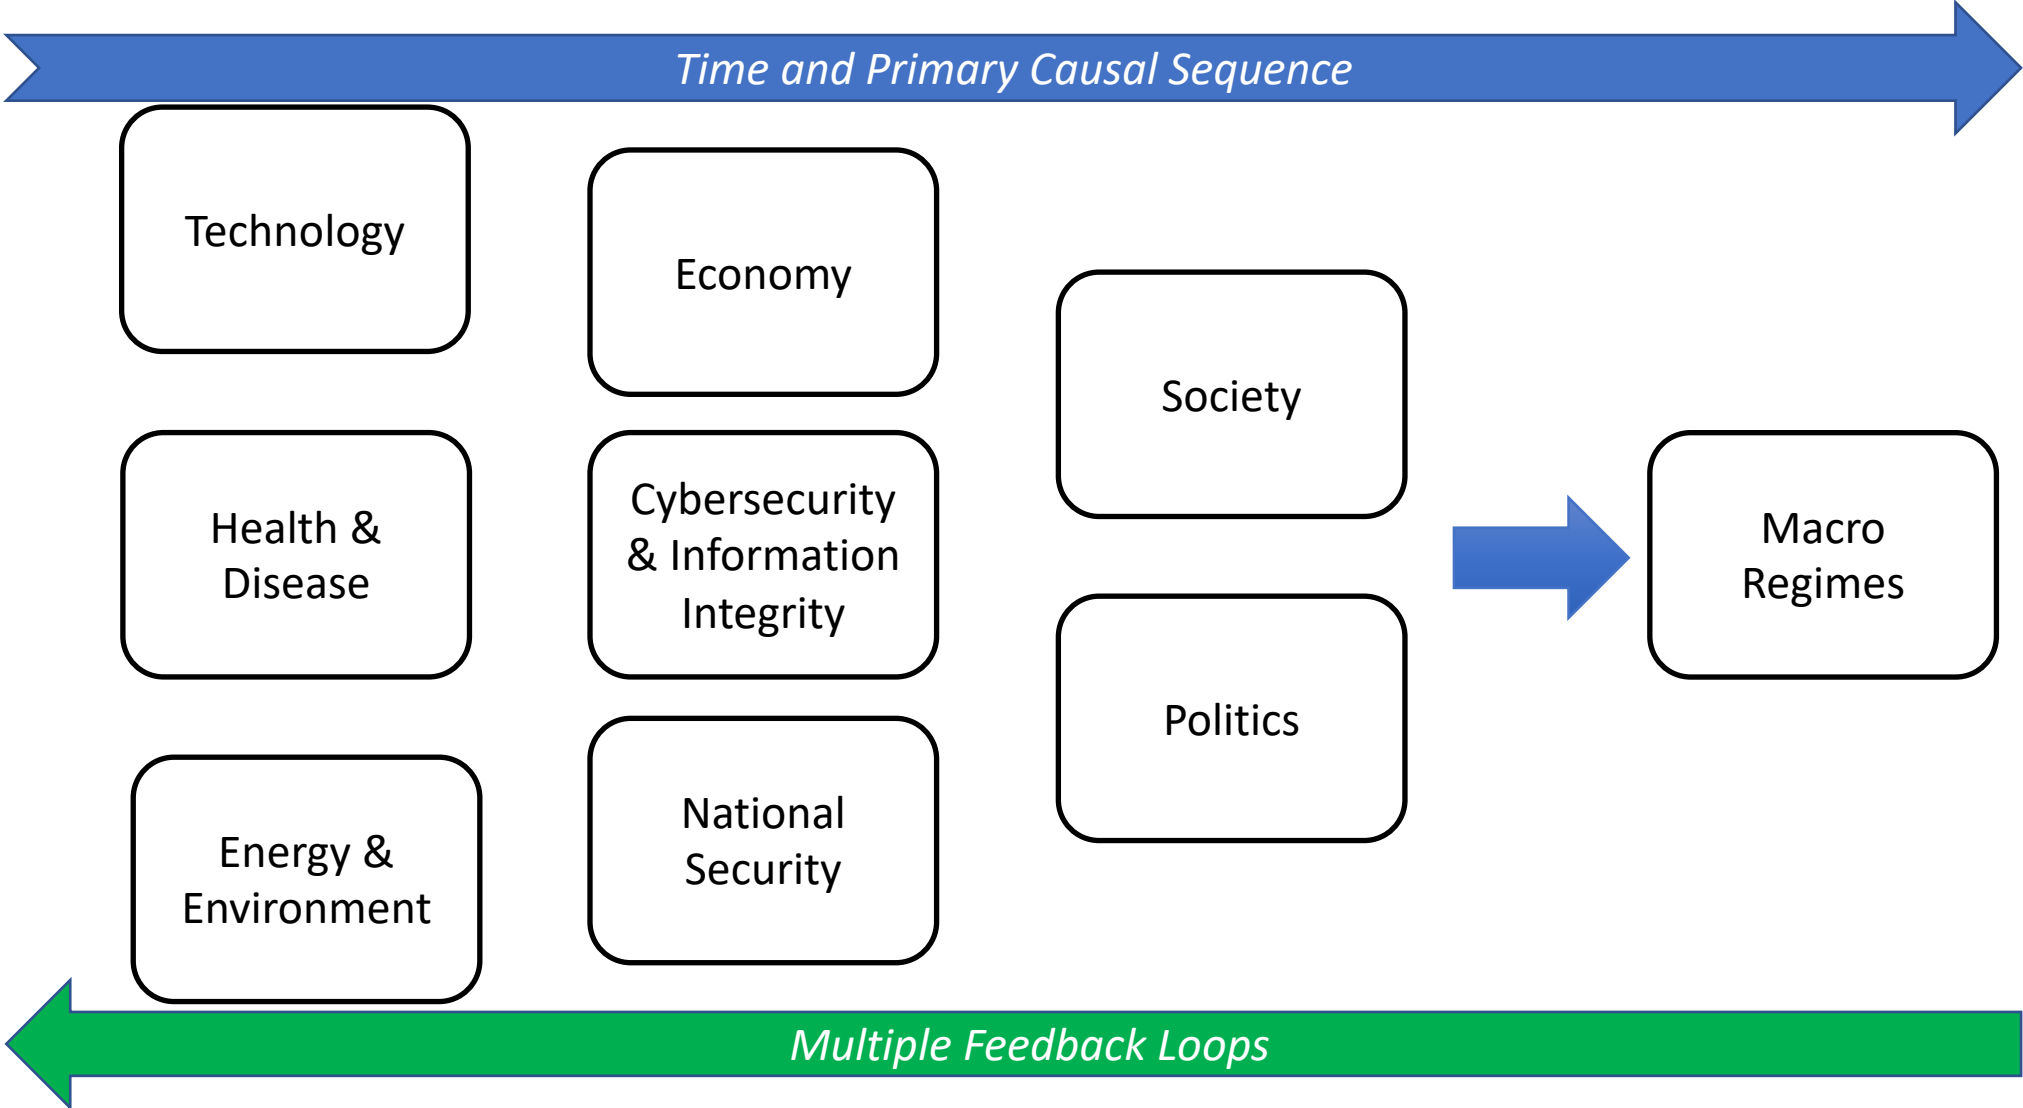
Time and Primary Causal Sequence

Technology

Health & Disease

Energy & Environment

Economy

Cybersecurity & Information Integrity

National Security

Society

Politics

Macro Regimes

Multiple Feedback Loops